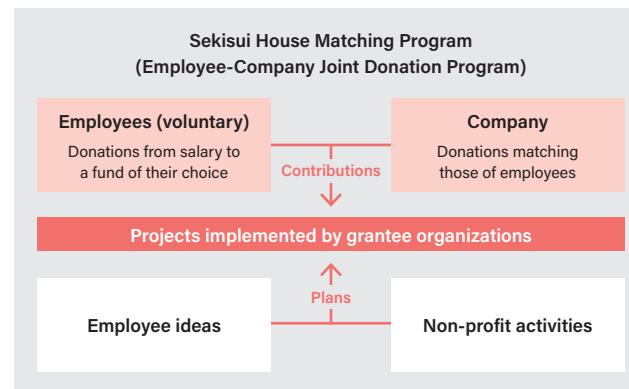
Sekisui House Matching Program
(Employee-Company Joint Donation Program)

Employees (voluntary)
Donations from salary to a fund of their choice

Company
Donations matching those of employees

Contributions

Projects implemented by grantee organizations

Plans

Employee ideas

Non-profit activities